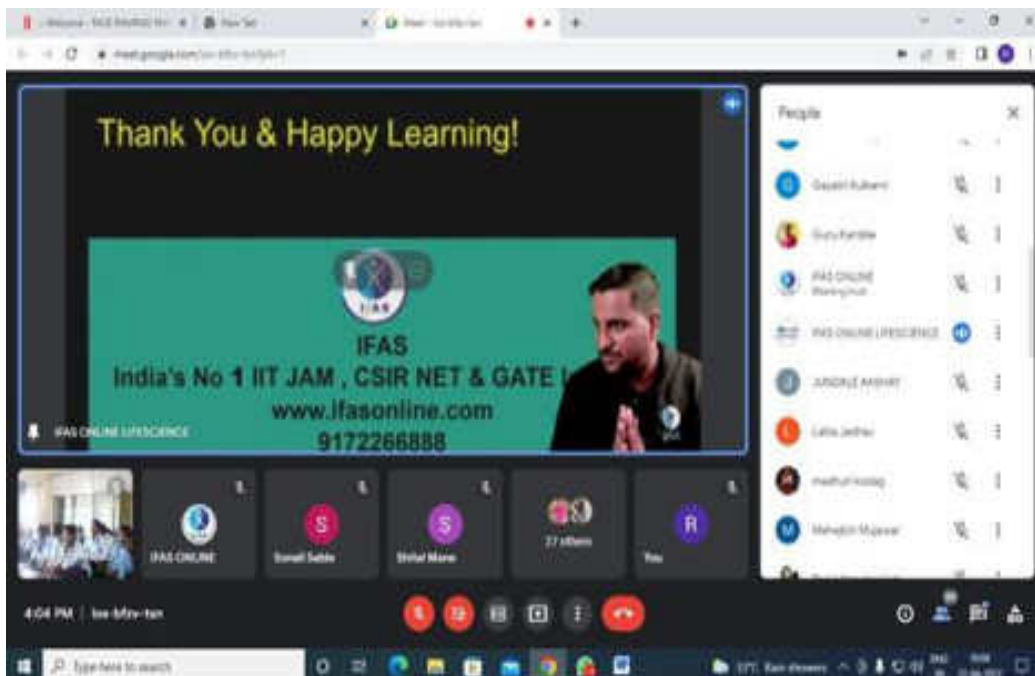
Thank You & Happy Learning!

IFAS

IFAS
India's No 1 IIT JAM , CSIR NET & GATE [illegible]
www.ifasonline.com
9172266888

IFAS ONLINE LIFESCIENCE

People

Gayatri Kulkarni
Guru Kamble
IFAS ONLINE
IFAS ONLINE LIFESCIENCE
JUNDALE AKSHAY
Lalita Jadhav
madhuri kodag
Mahejbin Mujawar

IFAS ONLINE
Sonali Sable
Shital Mane
27 others
You

4:04 PM | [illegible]

Type here to search